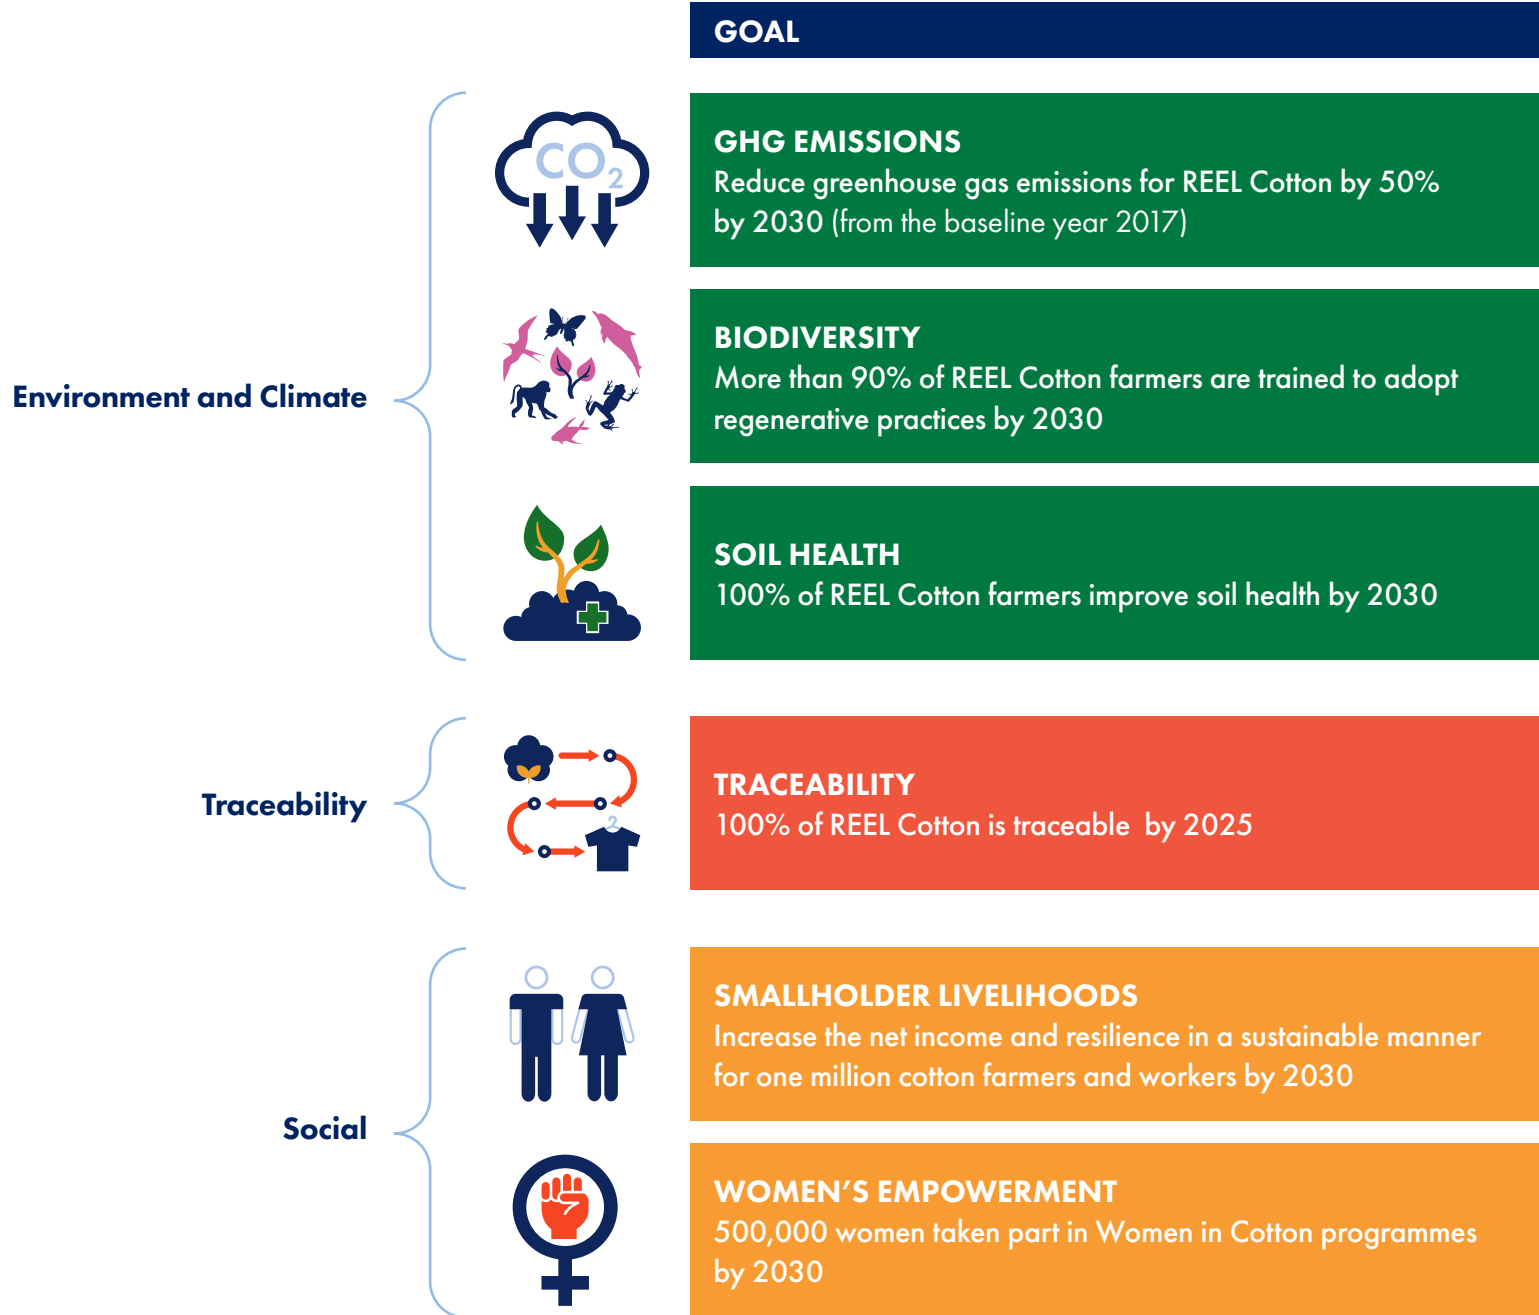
GOAL

Environment and Climate

$CO_2$

GHG EMISSIONS
Reduce greenhouse gas emissions for REEL Cotton by 50% by 2030 (from the baseline year 2017)

BIODIVERSITY
More than 90% of REEL Cotton farmers are trained to adopt regenerative practices by 2030

SOIL HEALTH
100% of REEL Cotton farmers improve soil health by 2030

Traceability

TRACEABILITY
100% of REEL Cotton is traceable by 2025

Social

SMALLHOLDER LIVELIHOODS
Increase the net income and resilience in a sustainable manner for one million cotton farmers and workers by 2030

WOMEN'S EMPOWERMENT
500,000 women taken part in Women in Cotton programmes by 2030